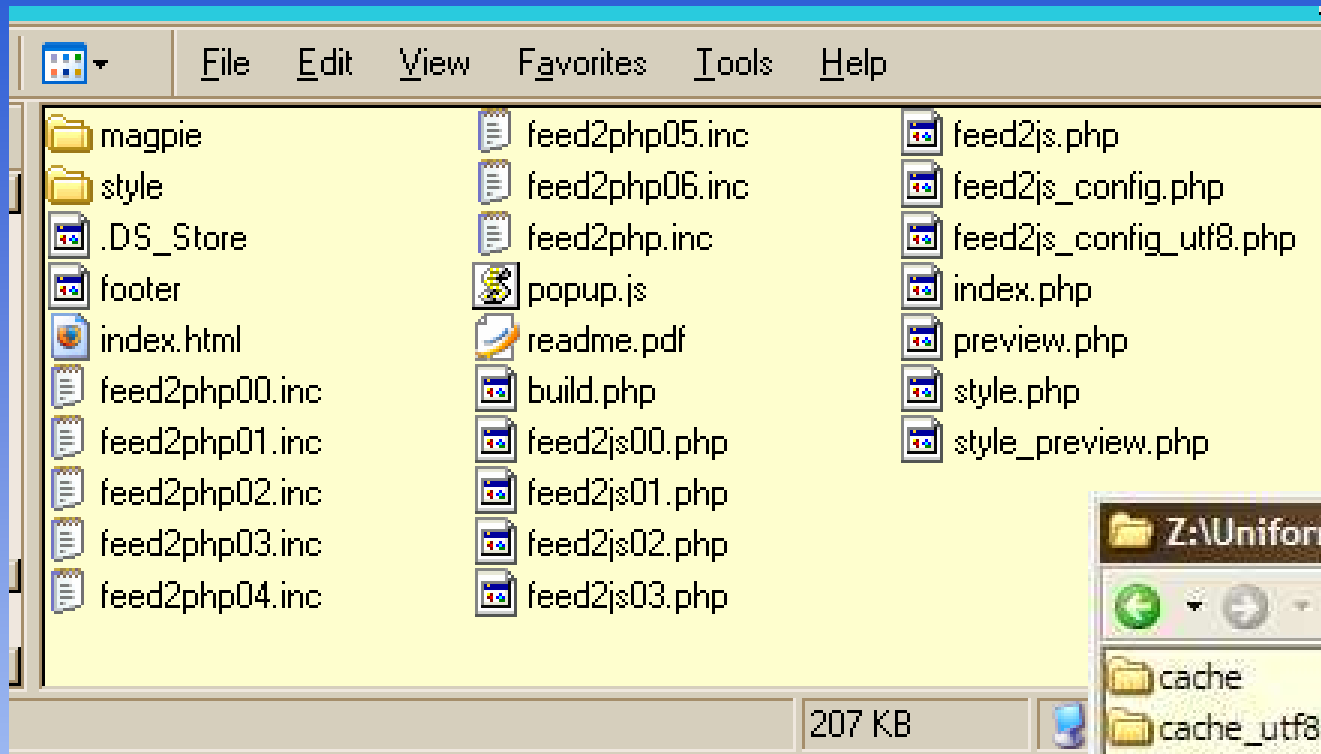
File Edit View Favorites Tools Help

magpie
style
.DS_Store
footer
index.html
feed2php00.inc
feed2php01.inc
feed2php02.inc
feed2php03.inc
feed2php04.inc

feed2php05.inc
feed2php06.inc
feed2php.inc
popup.js
readme.pdf
build.php
feed2js00.php
feed2js01.php
feed2js02.php
feed2js03.php

feed2js.php
feed2js_config.php
feed2js_config_utf8.php
index.php
preview.php
style.php
style_preview.php

Z:\Unifor

cache
cache_utf8

207 KB